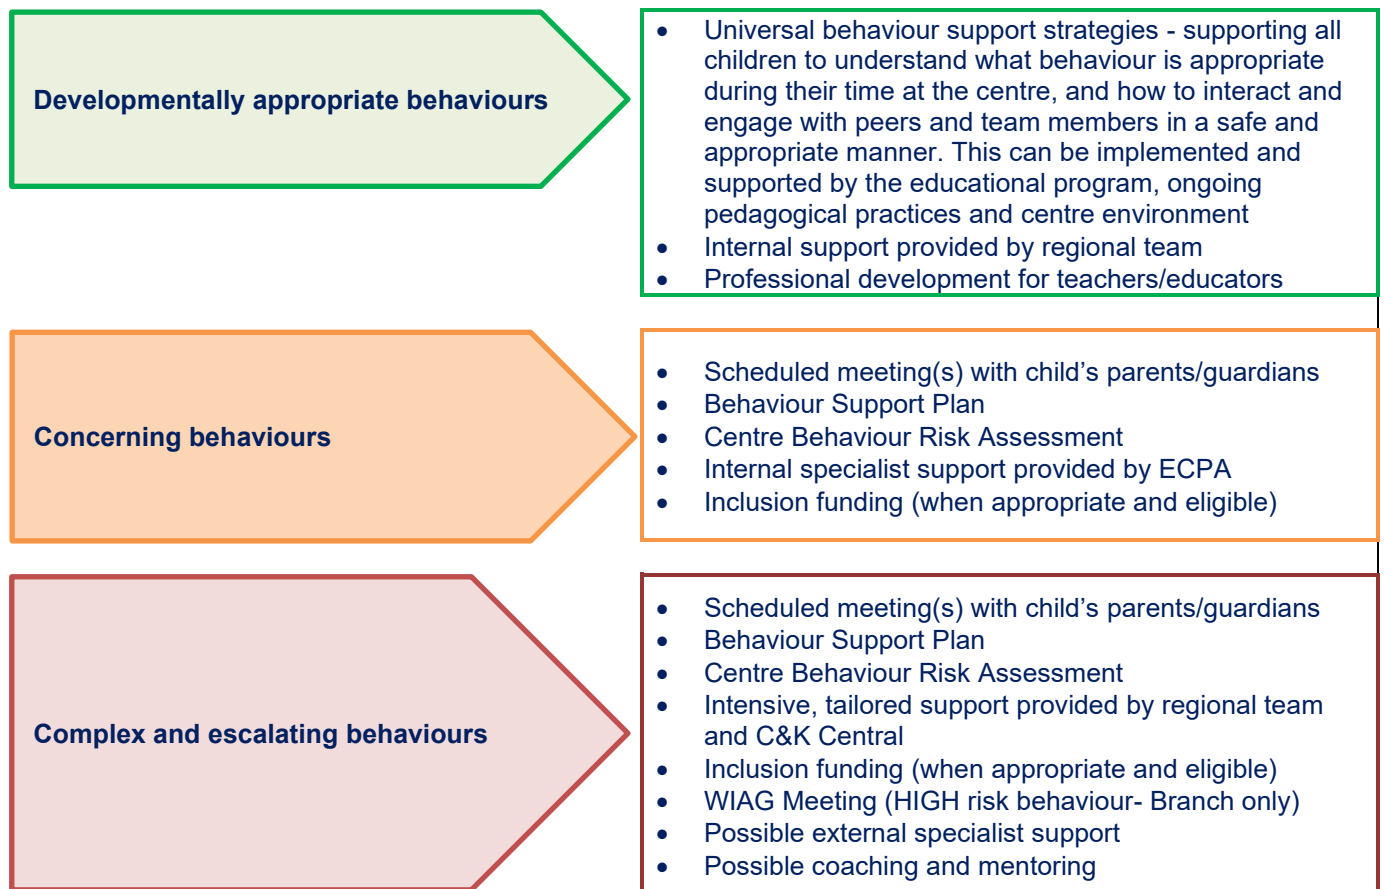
Developmentally appropriate behaviours

- Universal behaviour support strategies - supporting all children to understand what behaviour is appropriate during their time at the centre, and how to interact and engage with peers and team members in a safe and appropriate manner. This can be implemented and supported by the educational program, ongoing pedagogical practices and centre environment
- Internal support provided by regional team
- Professional development for teachers/educators

Concerning behaviours

- Scheduled meeting(s) with child's parents/guardians
- Behaviour Support Plan
- Centre Behaviour Risk Assessment
- Internal specialist support provided by ECPA
- Inclusion funding (when appropriate and eligible)

Complex and escalating behaviours

- Scheduled meeting(s) with child's parents/guardians
- Behaviour Support Plan
- Centre Behaviour Risk Assessment
- Intensive, tailored support provided by regional team and C&K Central
- Inclusion funding (when appropriate and eligible)
- WIAG Meeting (HIGH risk behaviour- Branch only)
- Possible external specialist support
- Possible coaching and mentoring